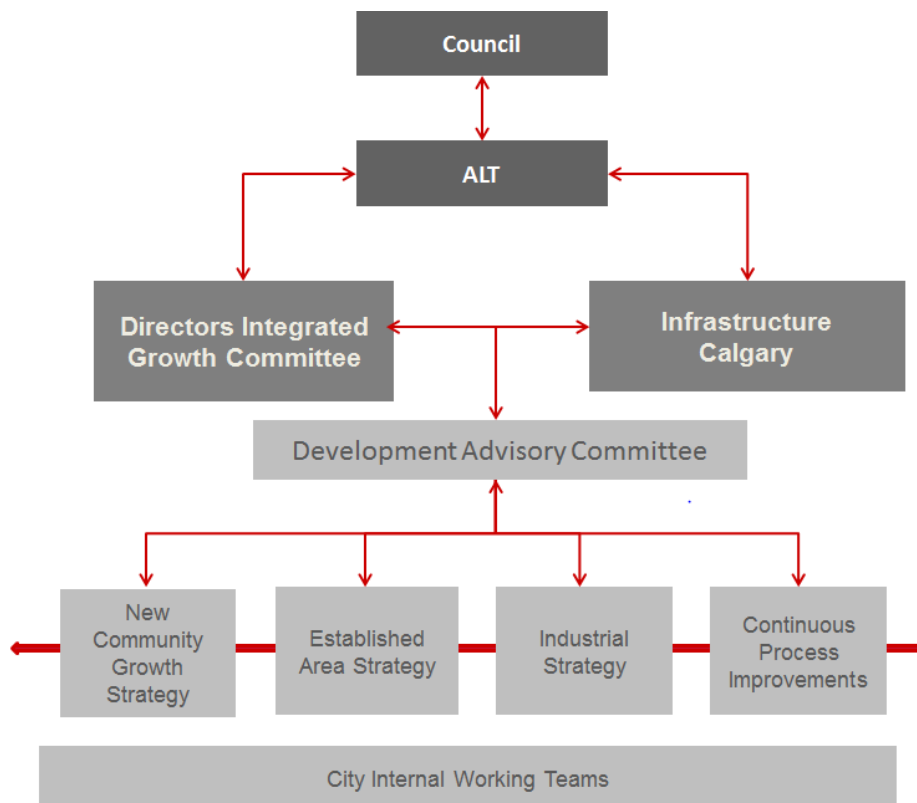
Council

ALT

Directors Integrated Growth Committee

Infrastructure Calgary

Development Advisory Committee

New Community Growth Strategy

Established Area Strategy

Industrial Strategy

Continuous Process Improvements

City Internal Working Teams